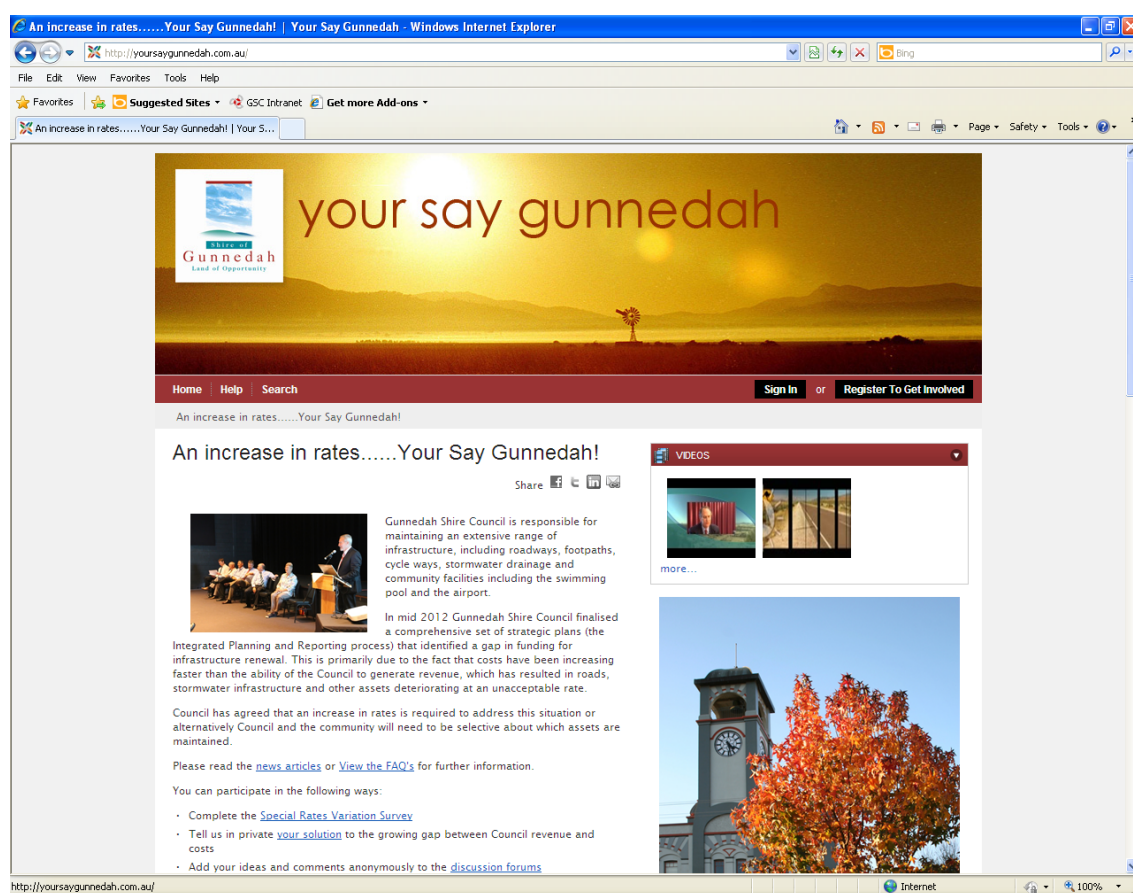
An increase in rates......Your Say Gunnedah! | Your Say Gunnedah - Windows Internet Explorer

http://yoursaygunnedah.com.au/

Bing

File Edit View Favorites Tools Help

Favorites Suggested Sites GSC Intranet Get more Add-ons

An increase in rates......Your Say Gunnedah! | Your S...

Page Safety Tools

Shire of Gunnedah Land of Opportunity

your say gunnedah

Home Help Search

Sign In or Register To Get Involved

An increase in rates......Your Say Gunnedah!

An increase in rates......Your Say Gunnedah!

Share

Gunnedah Shire Council is responsible for maintaining an extensive range of infrastructure, including roadways, footpaths, cycle ways, stormwater drainage and community facilities including the swimming pool and the airport.

In mid 2012 Gunnedah Shire Council finalised a comprehensive set of strategic plans (the Integrated Planning and Reporting process) that identified a gap in funding for infrastructure renewal. This is primarily due to the fact that costs have been increasing faster than the ability of the Council to generate revenue, which has resulted in roads, stormwater infrastructure and other assets deteriorating at an unacceptable rate.

Council has agreed that an increase in rates is required to address this situation or alternatively Council and the community will need to be selective about which assets are maintained.

Please read the news articles or View the FAQ's for further information.

You can participate in the following ways:

- Complete the Special Rates Variation Survey
- Tell us in private your solution to the growing gap between Council revenue and costs
- Add your ideas and comments anonymously to the discussion forums

VIDEOS

more...

http://yoursaygunnedah.com.au/

Internet

100%